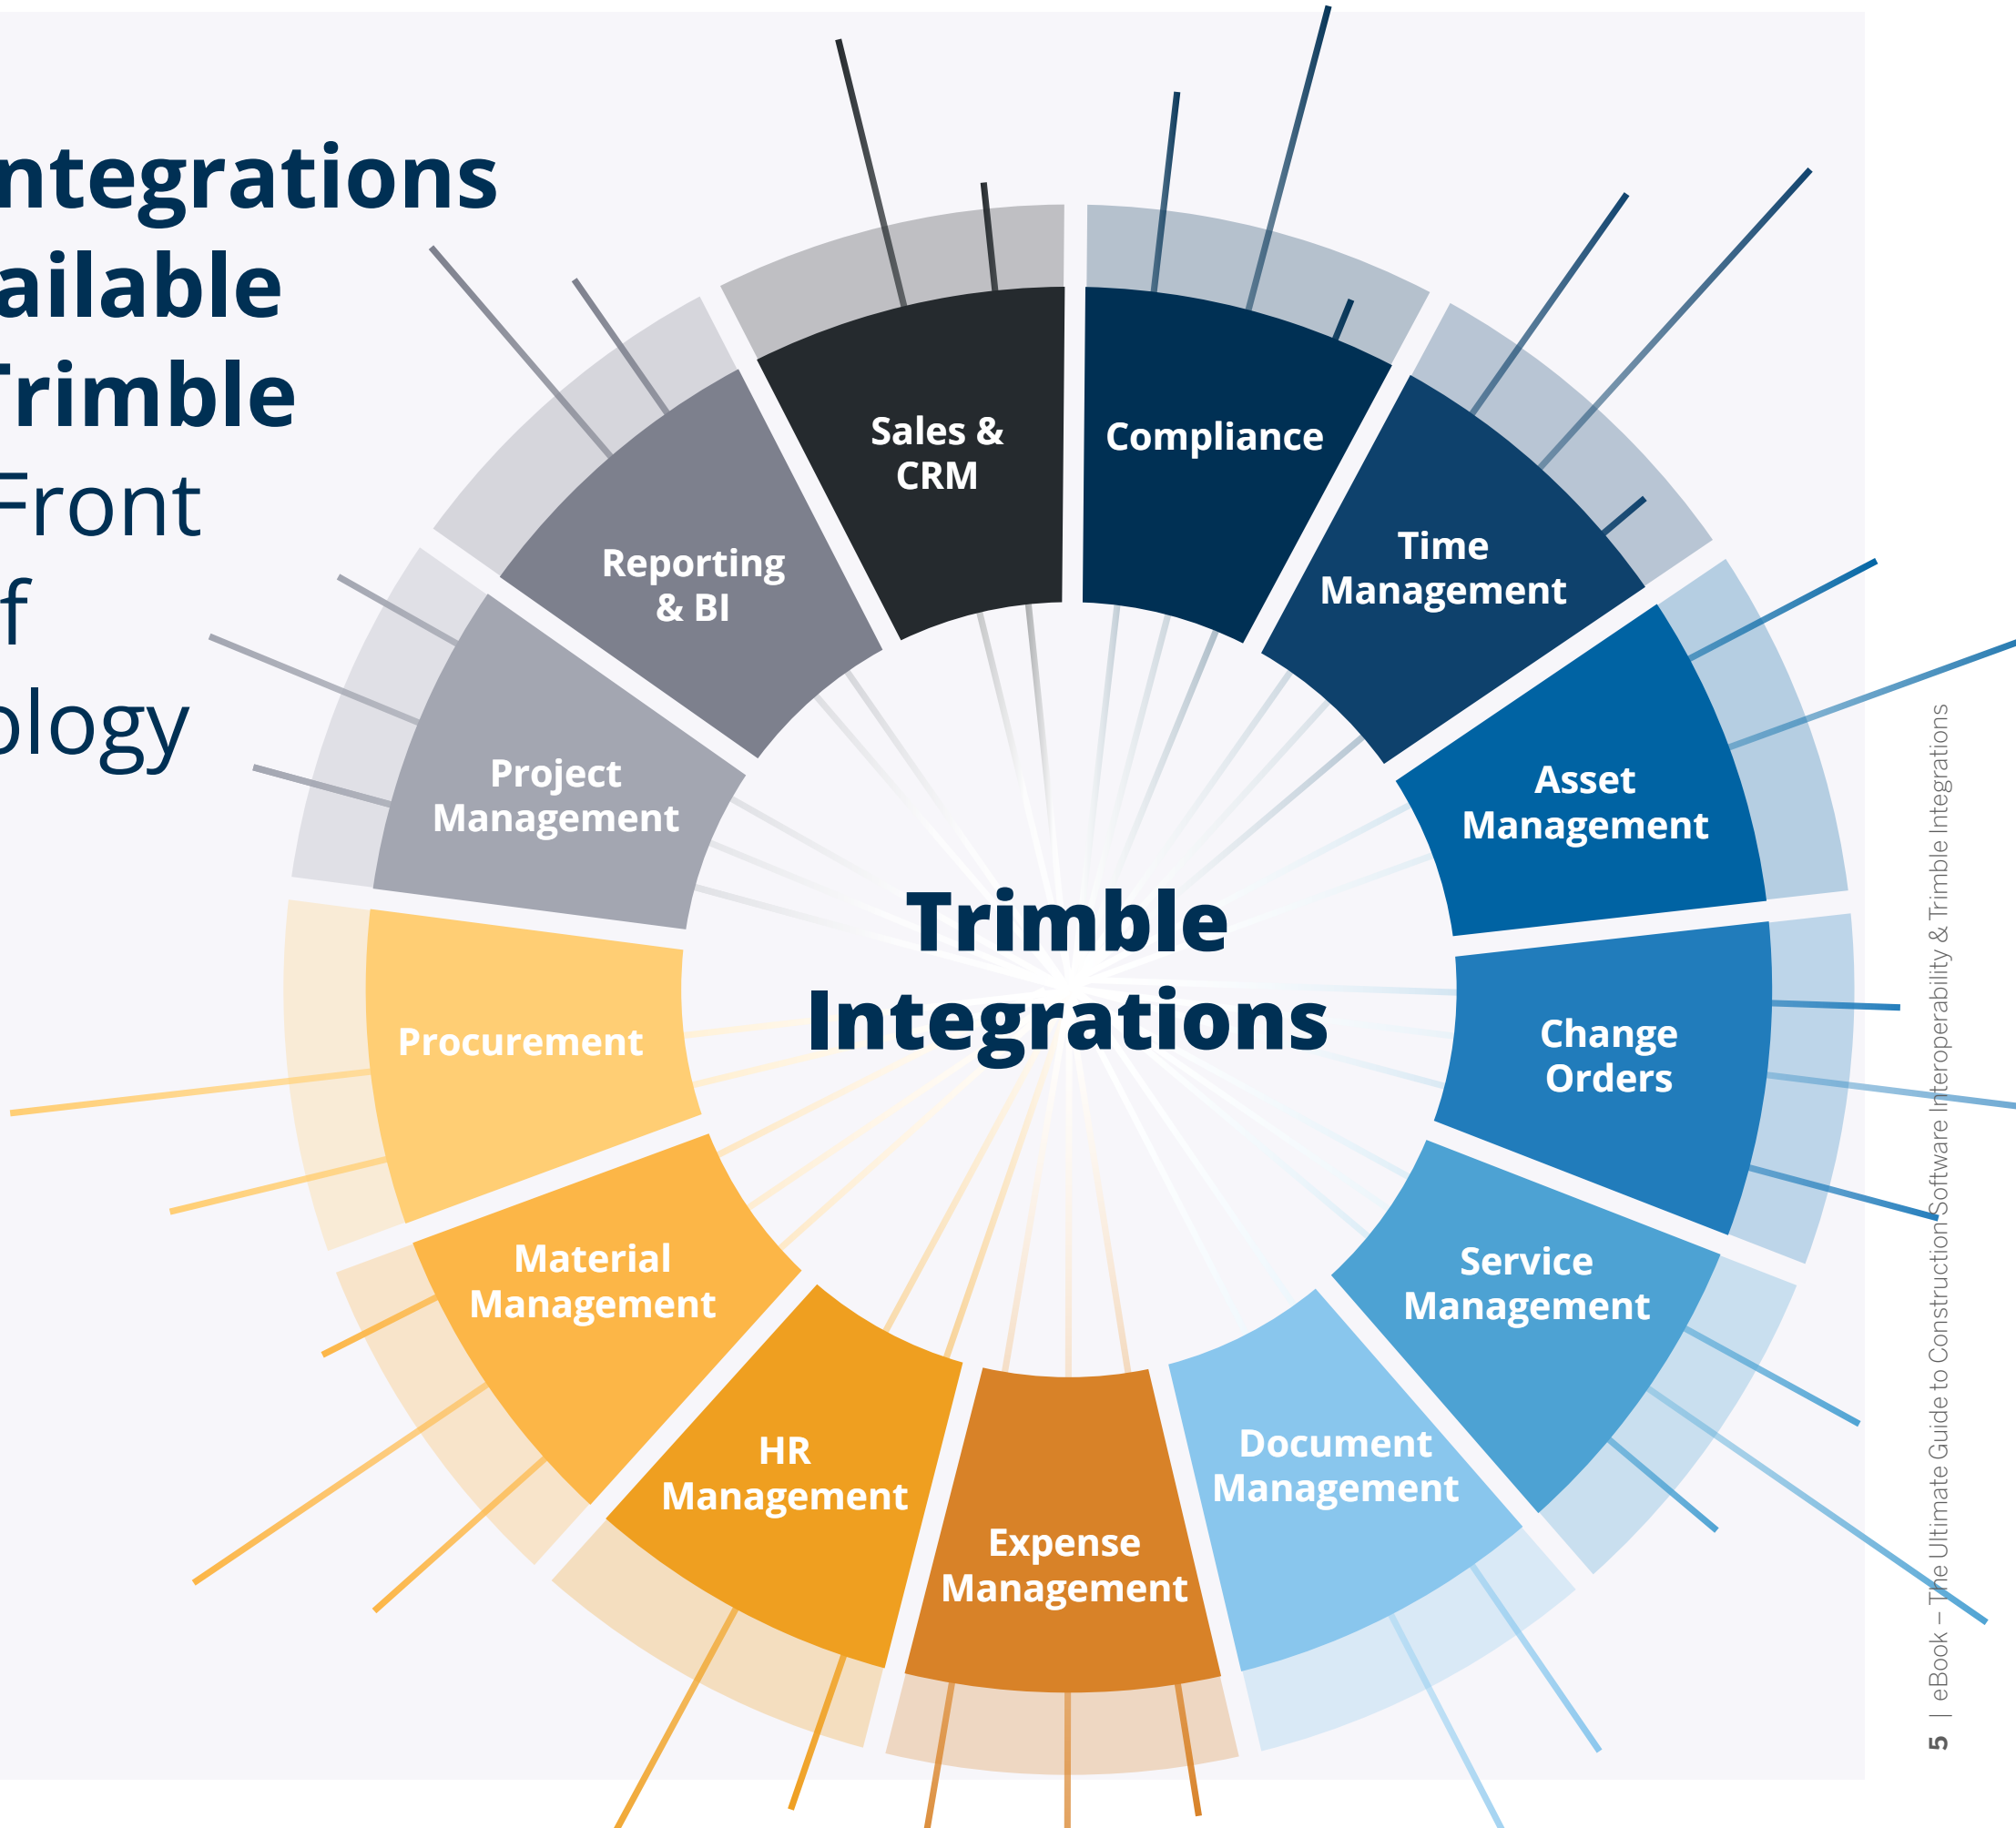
ntegrations
ailable
Trimble
Front
f
ology

Sales & CRM

Compliance

Time Management

Asset Management

Change Orders

Service Management

Document Management

Expense Management

HR Management

Material Management

Procurement

Project Management

Reporting & BI

Trimble Integrations

5 | eBook – The Ultimate Guide to Construction Software Interoperability & Trimble Integrations